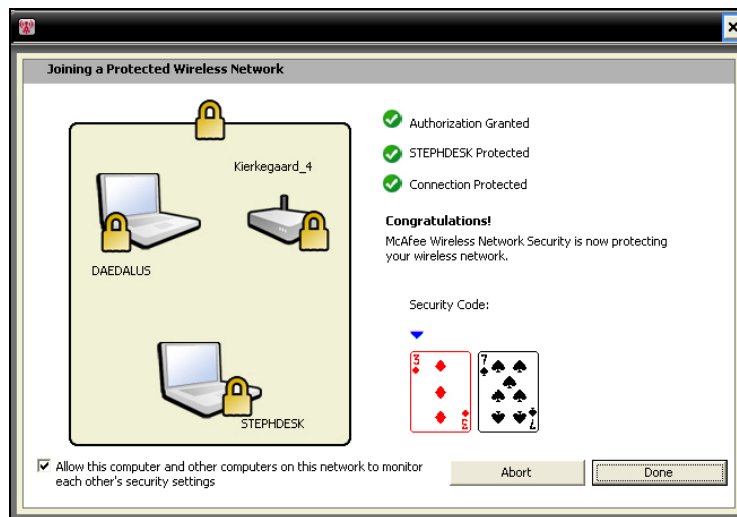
Joining a Protected Wireless Network

Kierkegaard_4

DAEDALUS

STEPHDESK

Authorization Granted

STEPHDESK Protected

Connection Protected

Congratulations!

McAfee Wireless Network Security is now protecting your wireless network.

Security Code:

3

3

7

7

Allow this computer and other computers on this network to monitor each other's security settings

Abort

Done